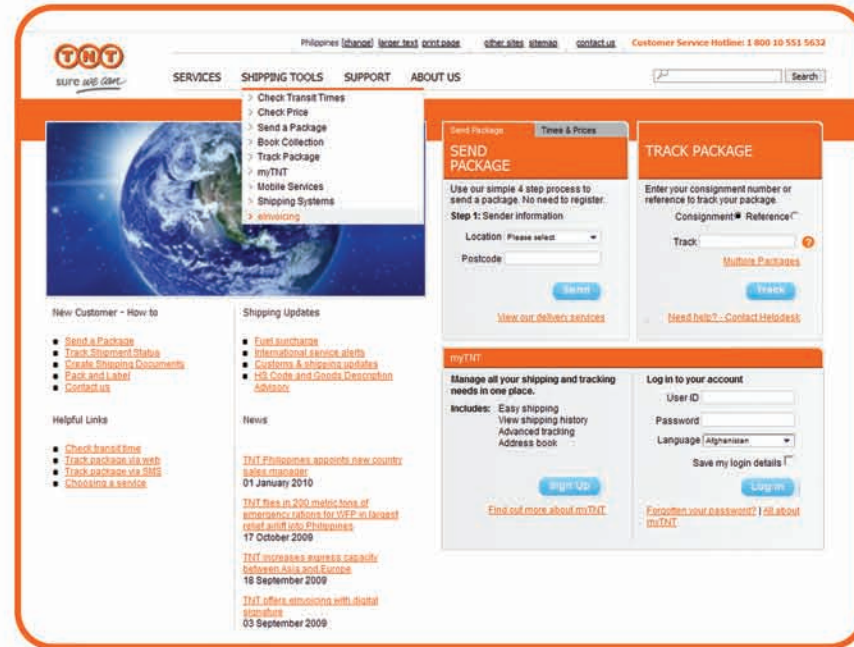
TNT
sure we can

Philippines [change] larger text print page other sites sitemap contact us Customer Service Hotline: 1 800 10 551 5632

Search

SERVICES SHIPPING TOOLS SUPPORT ABOUT US

Check Transit Times
Check Price
Send a Package
Book Collection
Track Package
myTNT
Mobile Services
Shipping Systems
eInvoicing

Send Package Times & Prices

SEND PACKAGE

Use our simple 4 step process to send a package. No need to register.
Step 1: Sender information

Location Please select
Postcode

Send

View our delivery services

TRACK PACKAGE

Enter your consignment number or reference to track your package.
Consignment Reference
Track
Multiple Packages

Track

Need help? - Contact Helpdesk

New Customer - How to

Send a Package
Track Shipment Status
Create Shipping Documents
Pack and Label
Contact us

Helpful Links

Check transit time
Track package via web
Track package via SMS
Choosing a service

Shipping Updates

Fuel surcharge
International service alerts
Customs & shipping updates
HS Code and Goods Description Advisory

News

TNT Philippines appoints new country sales manager
01 January 2010

TNT flies in 200 metric tons of emergency rations for WFP in largest relief airlift into Philippines
17 October 2009

TNT increases express capacity between Asia and Europe
18 September 2009

TNT offers einvoicing with digital signature
03 September 2009

myTNT

Manage all your shipping and tracking needs in one place.
Includes: Easy shipping
View shipping history
Advanced tracking
Address book

Sign Up

Find out more about myTNT

Log in to your account
User ID
Password
Language Afghanistan
Save my login details

Log in

Forgotten your password? | All about myTNT